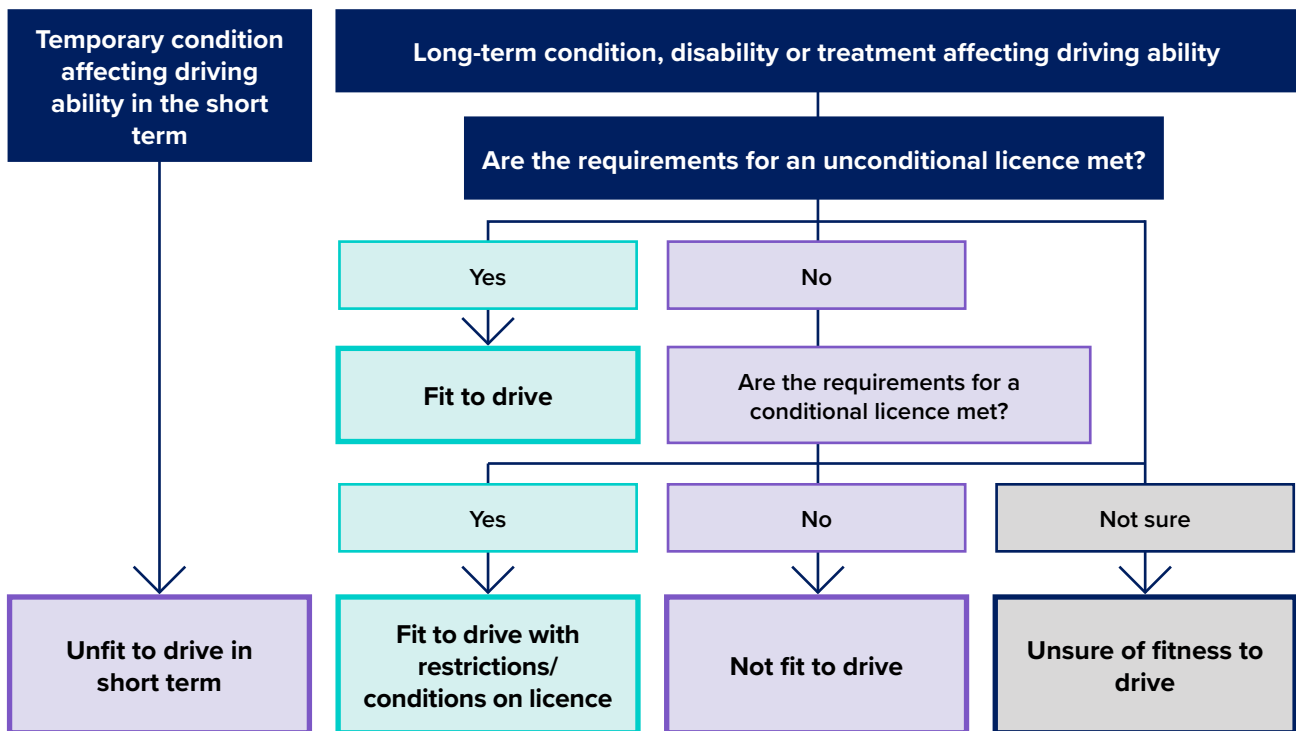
Temporary condition affecting driving ability in the short term

Long-term condition, disability or treatment affecting driving ability

Are the requirements for an unconditional licence met?

Yes

No

Fit to drive

Are the requirements for a conditional licence met?

Yes

No

Not sure

Unfit to drive in short term

Fit to drive with restrictions/ conditions on licence

Not fit to drive

Unsure of fitness to drive